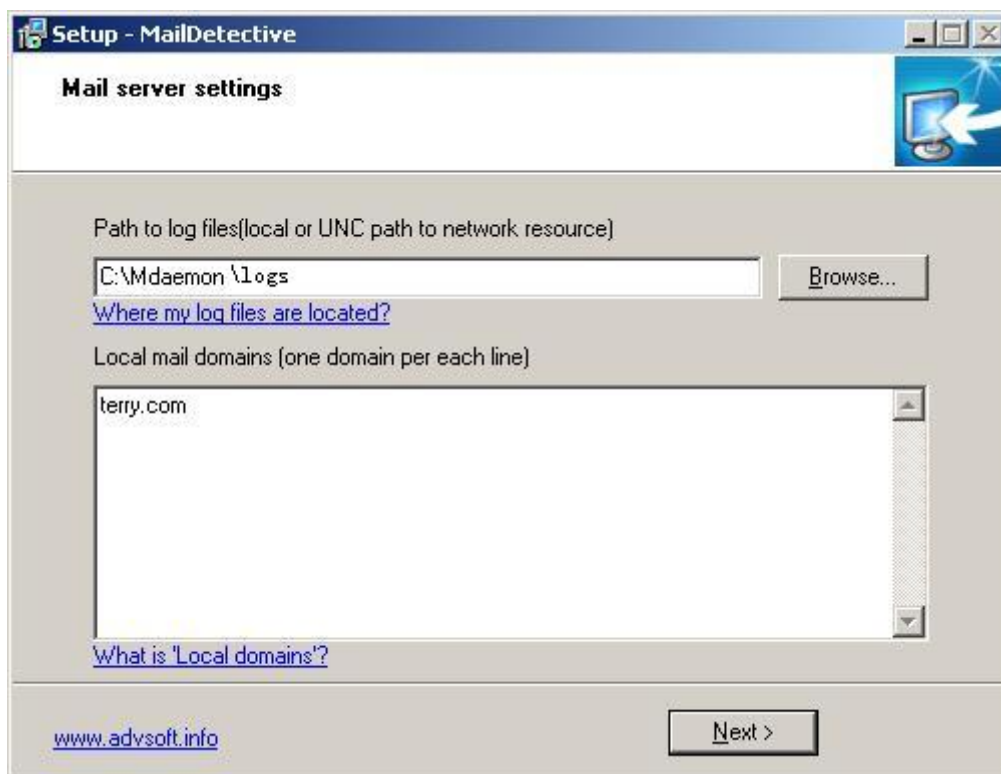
Setup - MailDetective

Mail server settings

Path to log files(local or UNC path to network resource)

C:\Mdaemon\logs

Browse...

Where my log files are located?

Local mail domains (one domain per each line)

terry.com

What is 'Local domains'?

www.advsoft.info

Next >